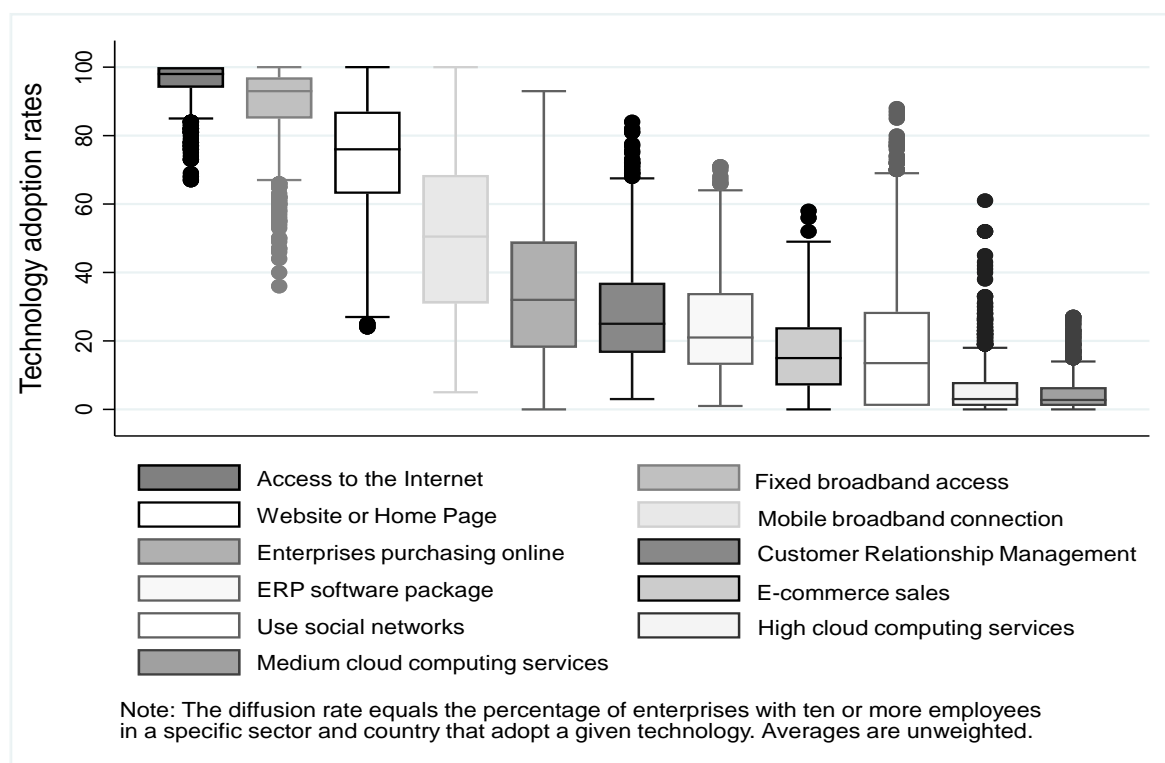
Technology adoption rates

100
80
60
40
20
0

Access to the Internet
Fixed broadband access
Website or Home Page
Mobile broadband connection
Enterprises purchasing online
Customer Relationship Management
ERP software package
E-commerce sales
Use social networks
High cloud computing services
Medium cloud computing services

Note: The diffusion rate equals the percentage of enterprises with ten or more employees in a specific sector and country that adopt a given technology. Averages are unweighted.